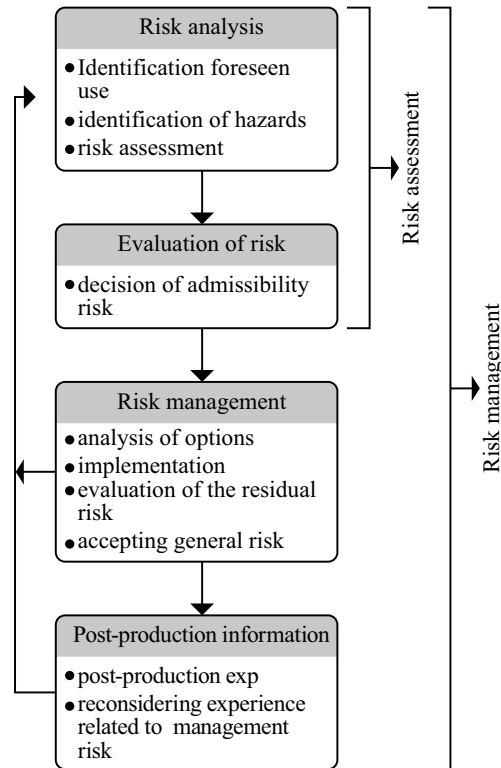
Risk analysis
- Identification foreseen use
- identification of hazards
- risk assessment

Evaluation of risk
- decision of admissibility risk

Risk assessment

Risk management
- analysis of options
- implementation
- evaluation of the residual risk
- accepting general risk

Post-production information
- post-production exp
- reconsidering experience related to management risk

Risk management